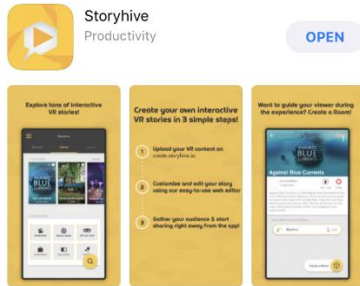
Storyhive
Productivity
OPEN

Explore tons of interactive VR stories!

Storyhive
BLUE CURRENTS

Create your own interactive VR stories in 3 simple steps!

1 Upload your VR content on create.storyhive.io

2 Customize and edit your story using our easy-to-use web editor

3 Gather your audience & start sharing right away from the app!

Want to guide your viewer during the experience? Create a Room!

BLUE CURRENTS
Against Blue Currents
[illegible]